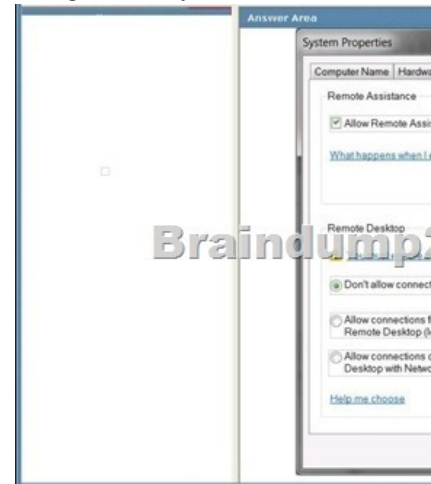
Answer Area

System Properties

Computer Name | Hardwa

Remote Assistance

Allow Remote Assis

What happens when I

Remote Desktop

Braindump

Don't allow connect

Allow connections f Remote Desktop (l

Allow connections o Desktop with Netwo

Help me choose